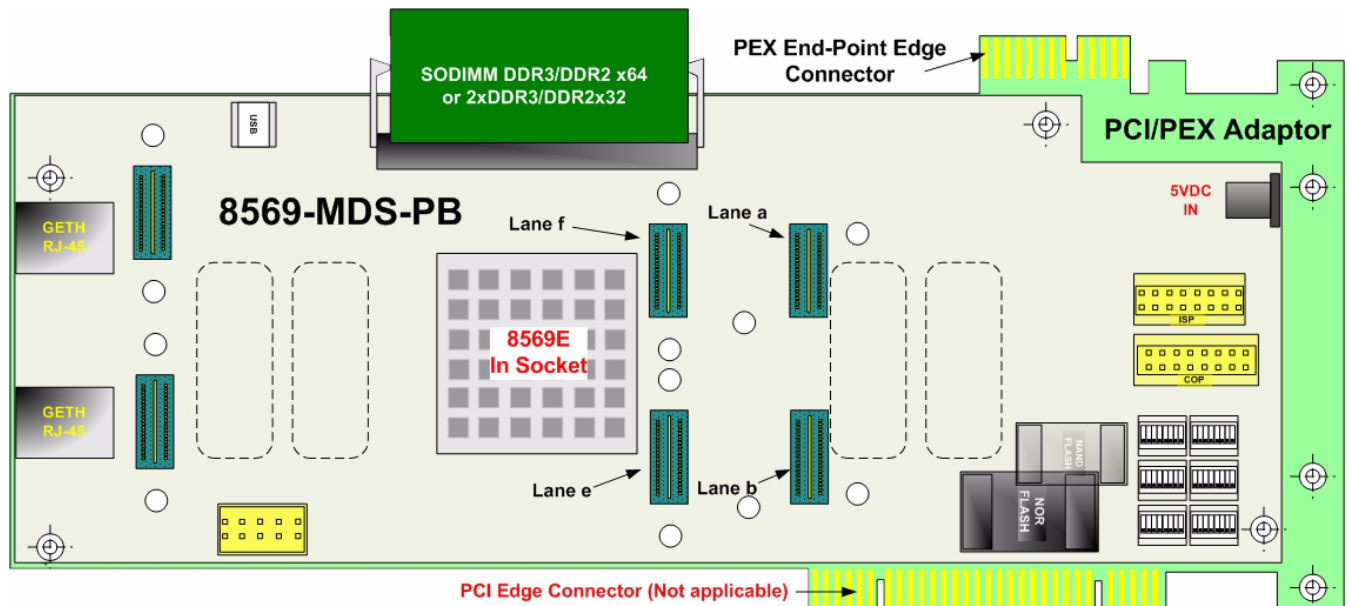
SODIMM DDR3/DDR2 x64
or 2xDDR3/DDR2x32

PEX End-Point Edge
Connector

PCI/PEX Adaptor

USB

GETH
RJ-45

8569-MDS-PB

Lane f

Lane a

5VDC
IN

ISP

COP

8569E
In Socket

GETH
RJ-45

NAND
FLASH

NOR
FLASH

Lane e

Lane b

PCI Edge Connector (Not applicable)